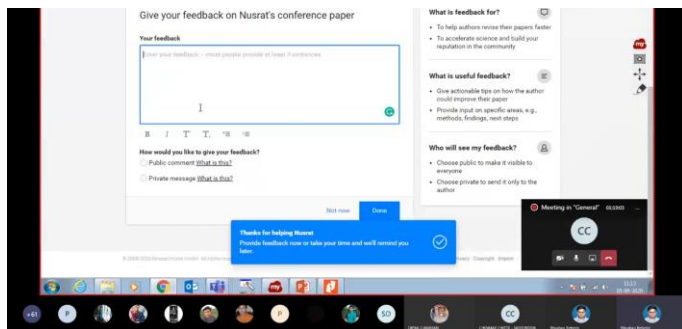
Give your feedback on Nusrat's conference paper

Your feedback

Enter your feedback – most people provide at least 3 sentences

How would you like to give your feedback?

Public comment What is this?

Private message What is this?

Not now

Done

What is feedback for?

To help authors revise their papers faster

To accelerate science and build your reputation in the community

What is useful feedback?

Give actionable tips on how the author could improve their paper

Provide input on specific areas, e.g., methods, findings, next steps

Who will see my feedback?

Choose public to make it visible to everyone

Choose private to send it only to the author

Thanks for helping Nusrat

Provide feedback now or take your time and we'll remind you later.

© 2008-2020 ResearchGate GmbH. All rights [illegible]

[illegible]vacy Copyright Imprint

Meeting in "General" 00:59:03

CC

+61

P

SD

CC